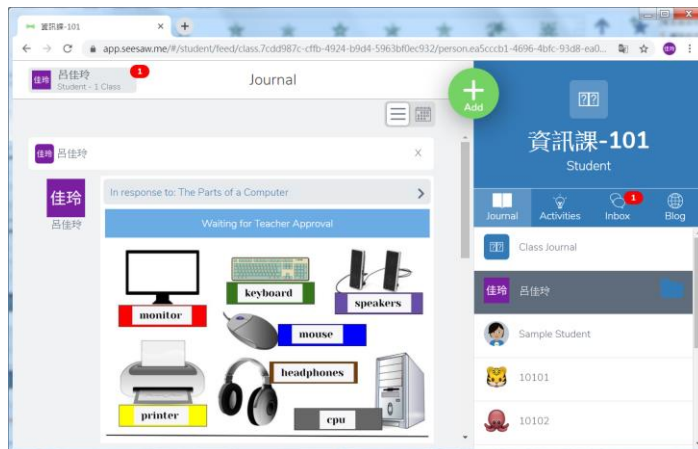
資訊課-101
app.seesaw.me/#/student/feed/class.7cdd987c-cffb-4924-b9d4-5963bf0ec932/person.ea5cccb1-4696-4bfc-93d8-ea0...

佳玲 呂佳玲 Student - 1 Class 1

Journal

Add

佳玲 呂佳玲

佳玲 呂佳玲

In response to: The Parts of a Computer

Waiting for Teacher Approval

monitor

keyboard

speakers

mouse

headphones

printer

cpu

資訊課-101

Student

Journal Activities Inbox 1 Blog

Class Journal

佳玲 呂佳玲

Sample Student

10101

10102